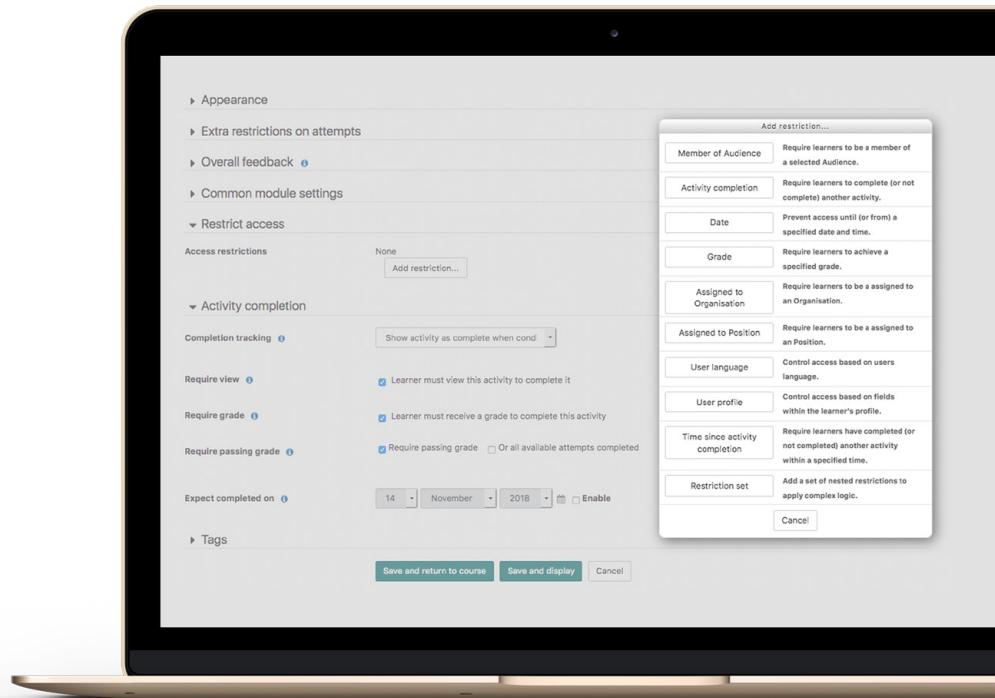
Appearance

Extra restrictions on attempts

Overall feedback

Common module settings

Restrict access

Access restrictions None

Add restriction...

Activity completion

Completion tracking Show activity as complete when cond

Require view Learner must view this activity to complete it

Require grade Learner must receive a grade to complete this activity

Require passing grade Require passing grade Or all available attempts completed

Expect completed on 14 November 2018 Enable

Tags

Save and return to course Save and display Cancel

Add restriction...

| | |
|---|---|
| Member of Audience | Require learners to be a member of a selected Audience. |
| Activity completion | Require learners to complete (or not complete) another activity. |
| Date | Prevent access until (or from) a specified date and time. |
| Grade | Require learners to achieve a specified grade. |
| Assigned to Organisation | Require learners to be a assigned to an Organisation. |
| Assigned to Position | Require learners to be a assigned to an Position. |
| User language | Control access based on users language. |
| User profile | Control access based on fields within the learner's profile. |
| Time since activity completion | Require learners have completed (or not completed) another activity within a specified time. |
| Restriction set | Add a set of nested restrictions to apply complex logic. |

Cancel